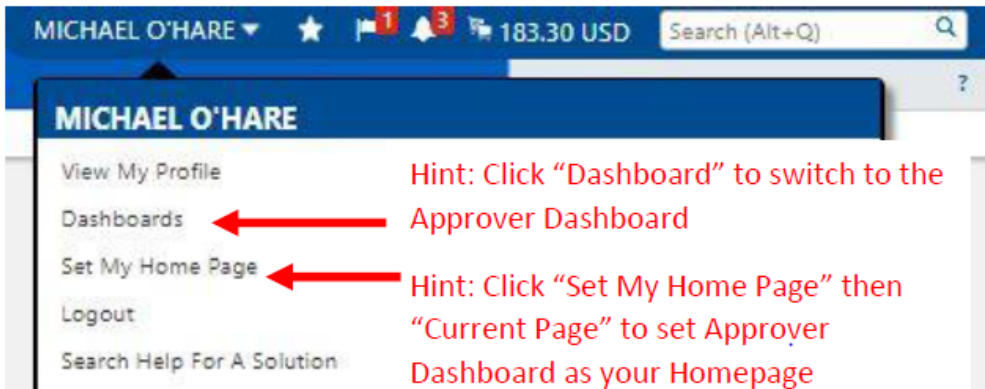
MICHAEL O'HARE 1 3 183.30 USD Search (Alt+Q)

?

MICHAEL O'HARE

View My Profile

Dashboards

Set My Home Page

Logout

Search Help For A Solution

Hint: Click "Dashboard" to switch to the Approver Dashboard

Hint: Click "Set My Home Page" then "Current Page" to set Approver Dashboard as your Homepage